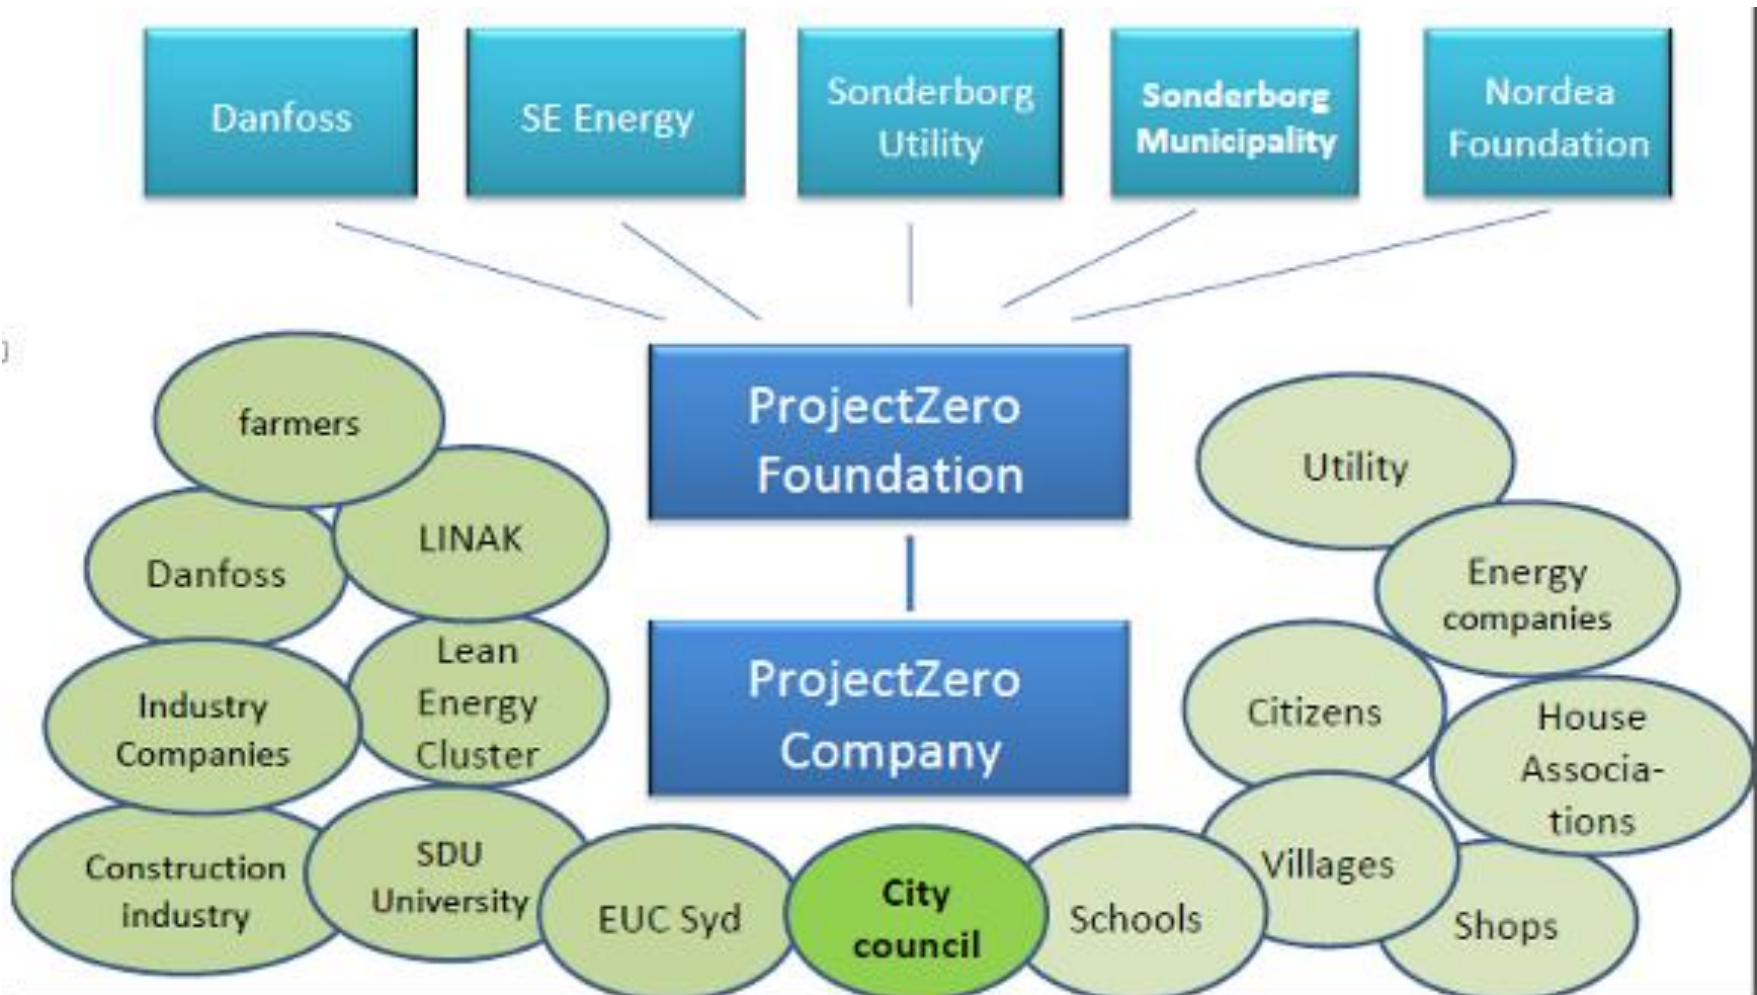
Danfoss

SE Energy

Sonderborg Utility

Sonderborg Municipality

Nordea Foundation

ProjectZero Foundation

ProjectZero Company

farmers

LINAK

Danfoss

Lean Energy Cluster

Industry Companies

Construction industry

SDU University

EUC Syd

City council

Schools

Villages

Shops

Utility

Energy companies

Citizens

House Associa-tions